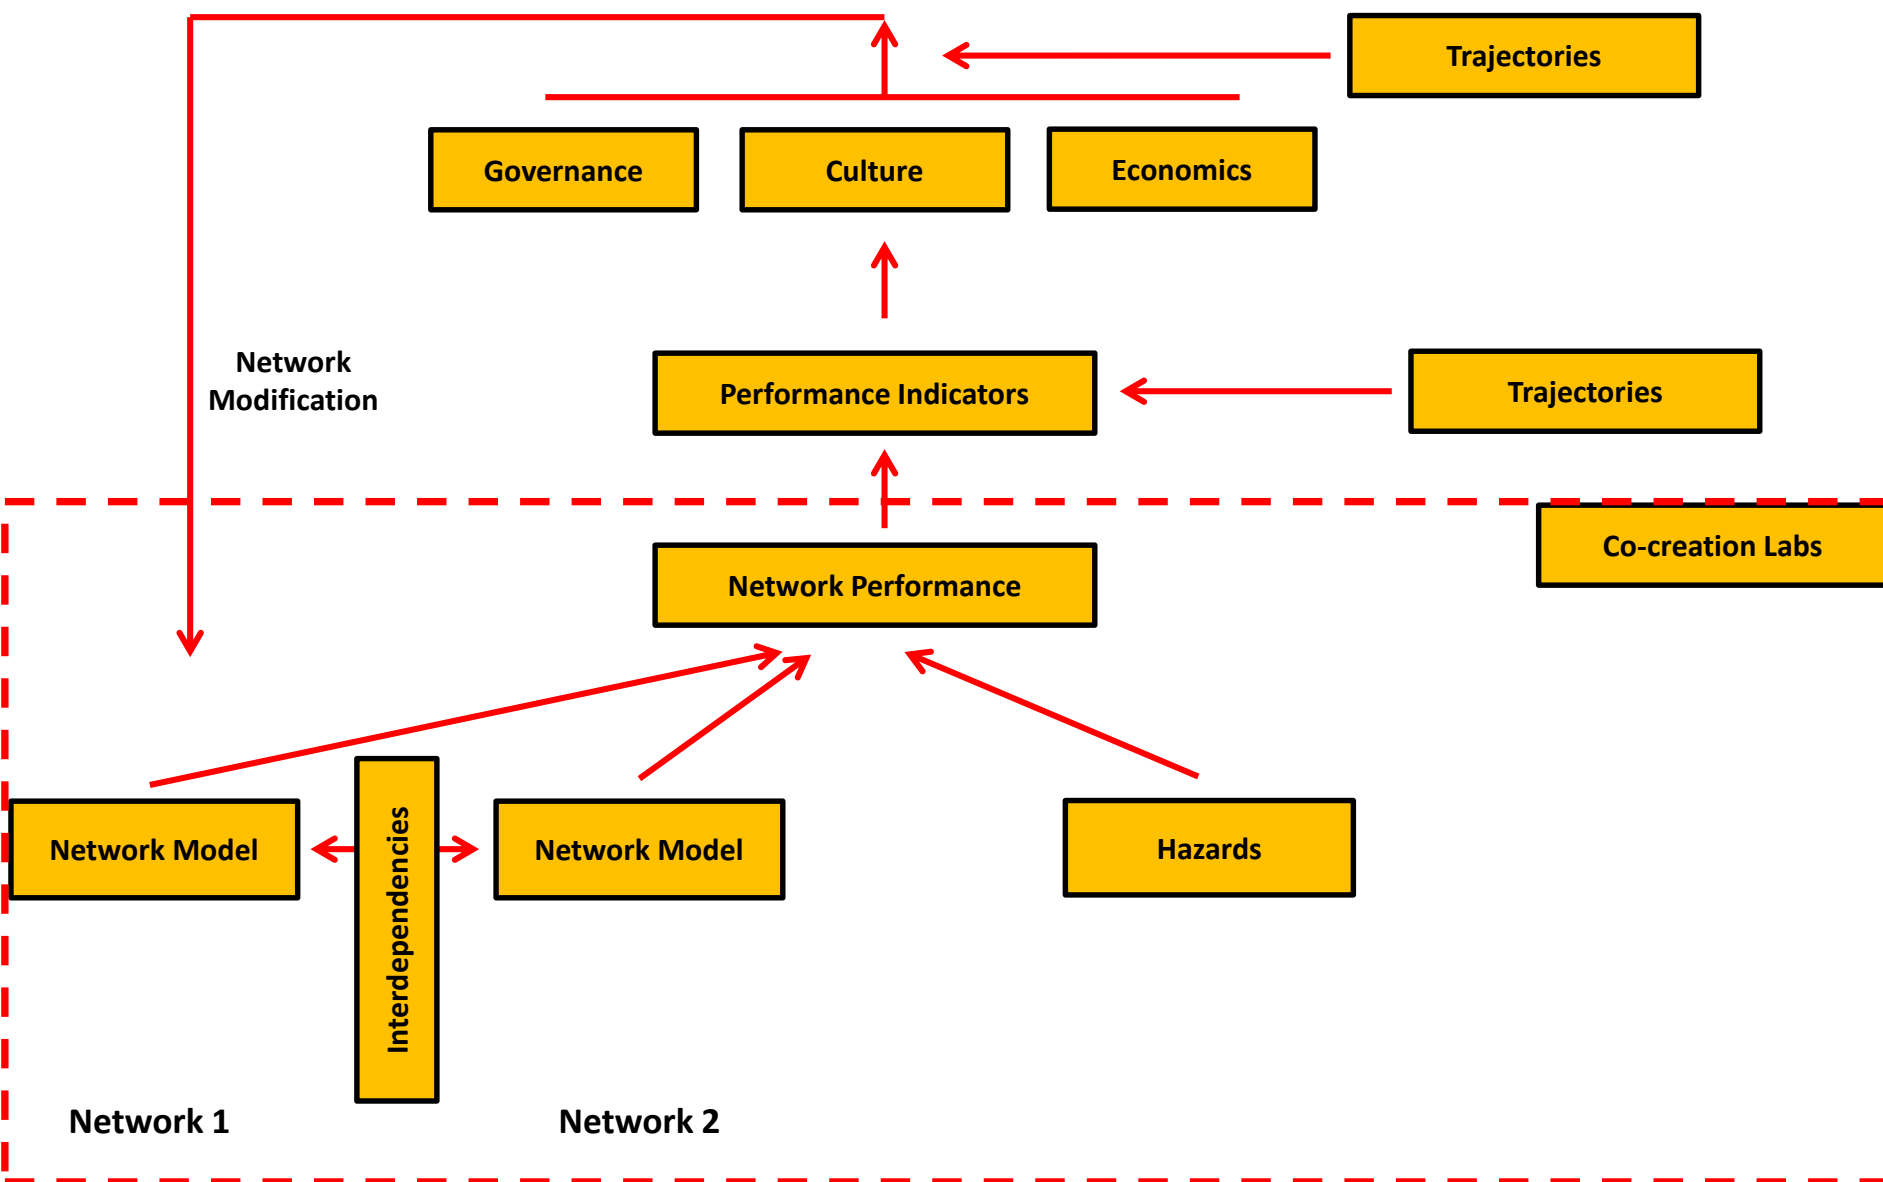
Trajectories

Governance

Culture

Economics

Network Modification

Performance Indicators

Trajectories

Co-creation Labs

Network Performance

Network Model

Interdependencies

Network Model

Hazards

Network 1

Network 2